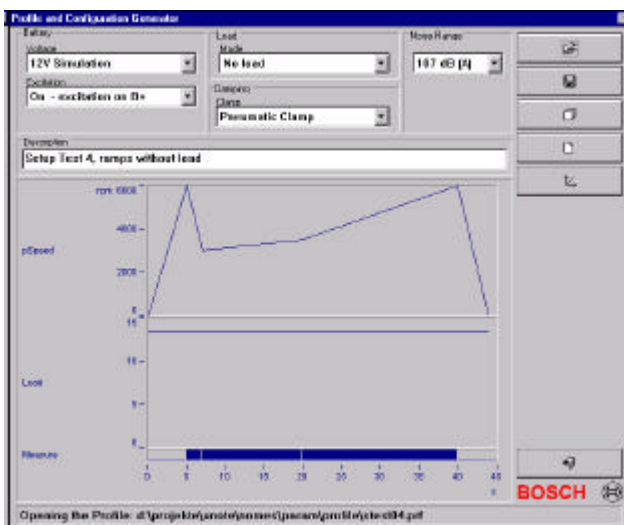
Profile and Configuration Generator

Battery
Voltage
12V Simulation
Excitation
On - excitation on B+

Load
Mode
No load
Clamping
Clamp
Pneumatic Clamp

Noise Range
107 dB (A)

Description
Setup Test 4, ramps without load

rpm 6000
4000
2000
0
pSpeed

15
10
Load
5
0

Measure

0
5
10
15
20
25
30
35
40
45
s

BOSCH

Opening the Profile: d:\projekte\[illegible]\param\profile\ctest04.pif